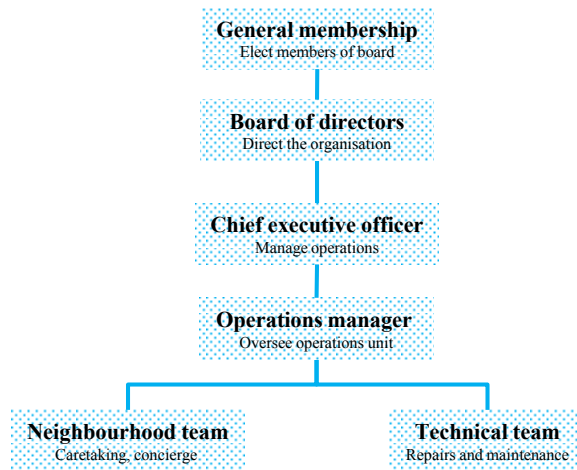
General membership
Elect members of board

Board of directors
Direct the organisation

Chief executive officer
Manage operations

Operations manager
Oversee operations unit

Neighbourhood team
Caretaking, concierge

Technical team
Repairs and maintenance